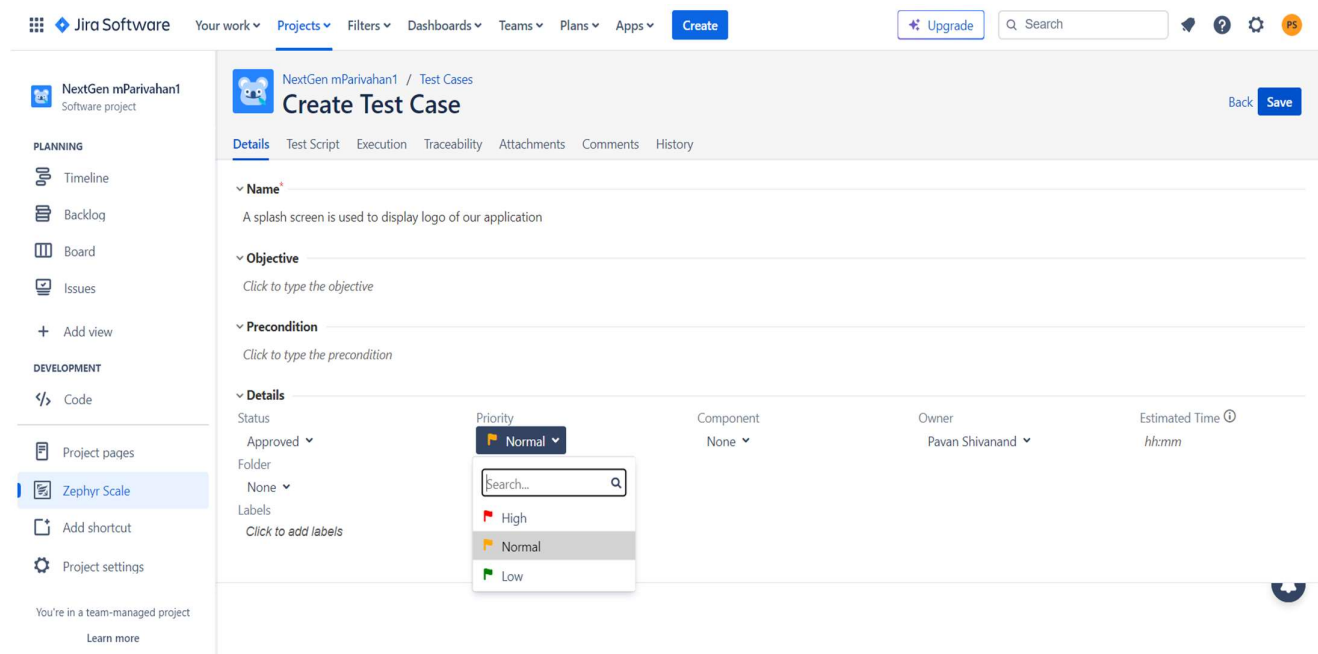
Jira Software Your work Projects Filters Dashboards Teams Plans Apps Create Upgrade Search PS

NextGen mParivahan1
Software project

PLANNING
Timeline
Backlog
Board
Issues
+ Add view

DEVELOPMENT
Code

Project pages
Zephyr Scale
Add shortcut
Project settings

You're in a team-managed project
Learn more

NextGen mParivahan1 / Test Cases
Create Test Case

Back Save

Details Test Script Execution Traceability Attachments Comments History

Name*
A splash screen is used to display logo of our application

Objective
Click to type the objective

Precondition
Click to type the precondition

Details

| Status | Priority | Component | Owner | Estimated Time |
|---|---|---|---|---|
| Approved | Normal | None | Pavan Shivanand | hh:mm |

Folder
None

Labels
Click to add labels

Search...
High
Normal
Low